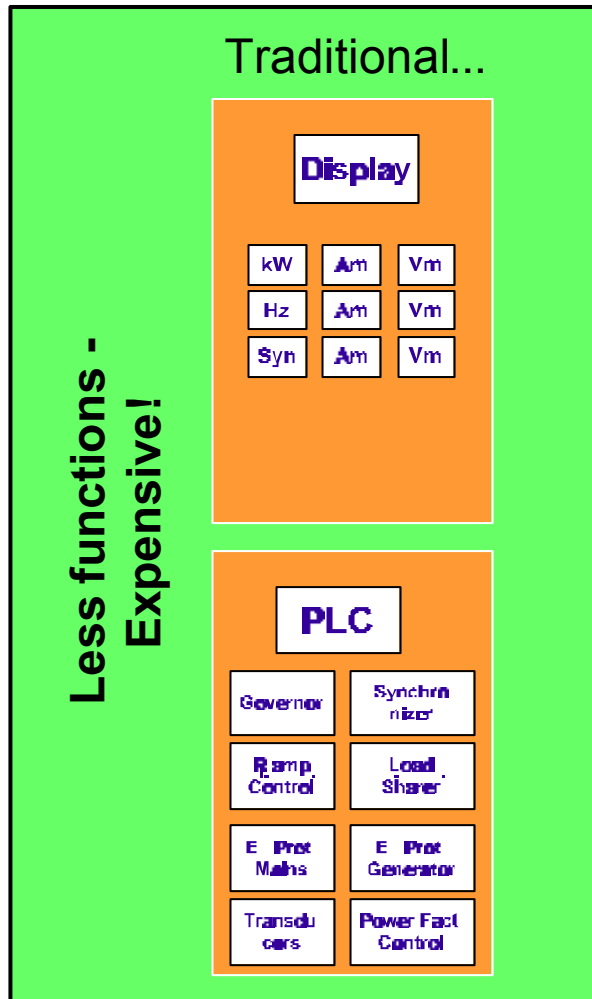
Traditional...

Less functions - Expensive!

Display

| kW | Am | Vm |
|---|---|---|
| Hz | Am | Vm |
| Syn | Am | Vm |

PLC

| Governor | Synchronizer |
|---|---|
| Ramp Control | Load Sharer |
| E Prot Mains | E Prot Generator |
| Transducers | Power Fact Control |